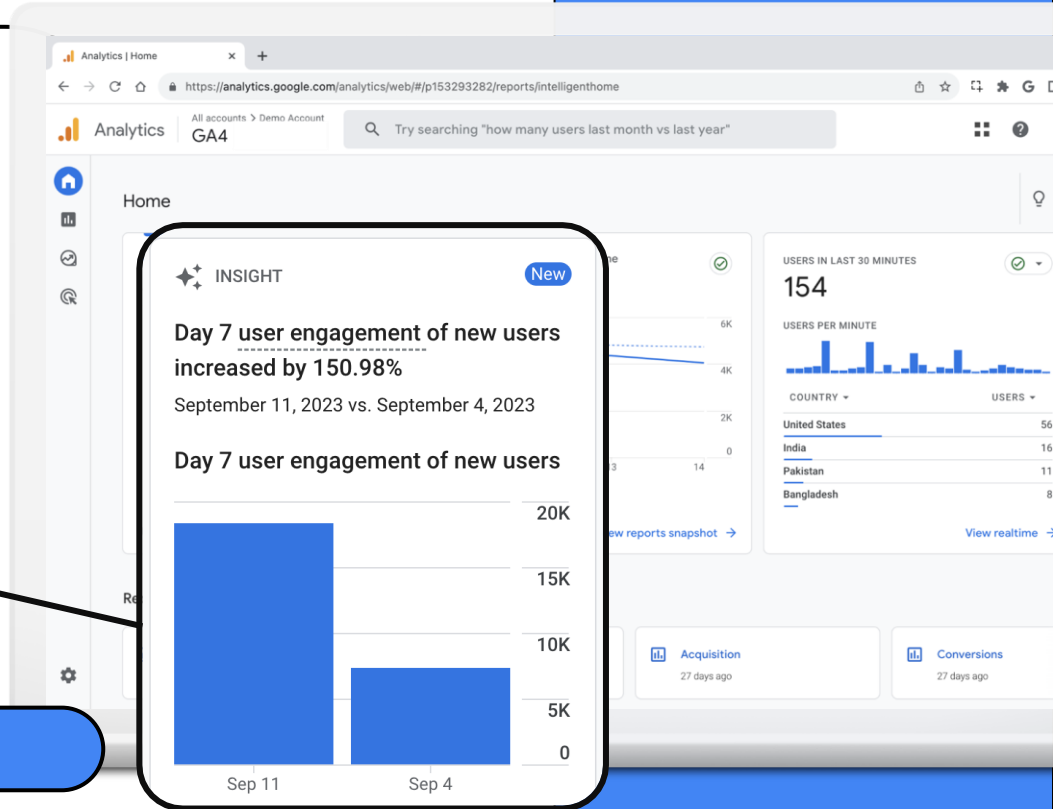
Analytics | Home

https://analytics.google.com/analytics/web/#/p153293282/reports/intelligenthome

Analytics

All accounts > Demo Account
GA4

Try searching "how many users last month vs last year"

Home

INSIGHT

New

Day 7 user engagement of new users increased by 150.98%

September 11, 2023 vs. September 4, 2023

Day 7 user engagement of new users

20K
15K
10K
5K
0

Sep 11
Sep 4

ne

6K
4K
2K
0

3
14

ew reports snapshot →

USERS IN LAST 30 MINUTES
154

USERS PER MINUTE

COUNTRY
USERS

| COUNTRY | USERS |
|---|---|
| United States | 56 |
| India | 16 |
| Pakistan | 11 |
| Bangladesh | 8 |

View realtime →

Re

Acquisition
27 days ago

Conversions
27 days ago